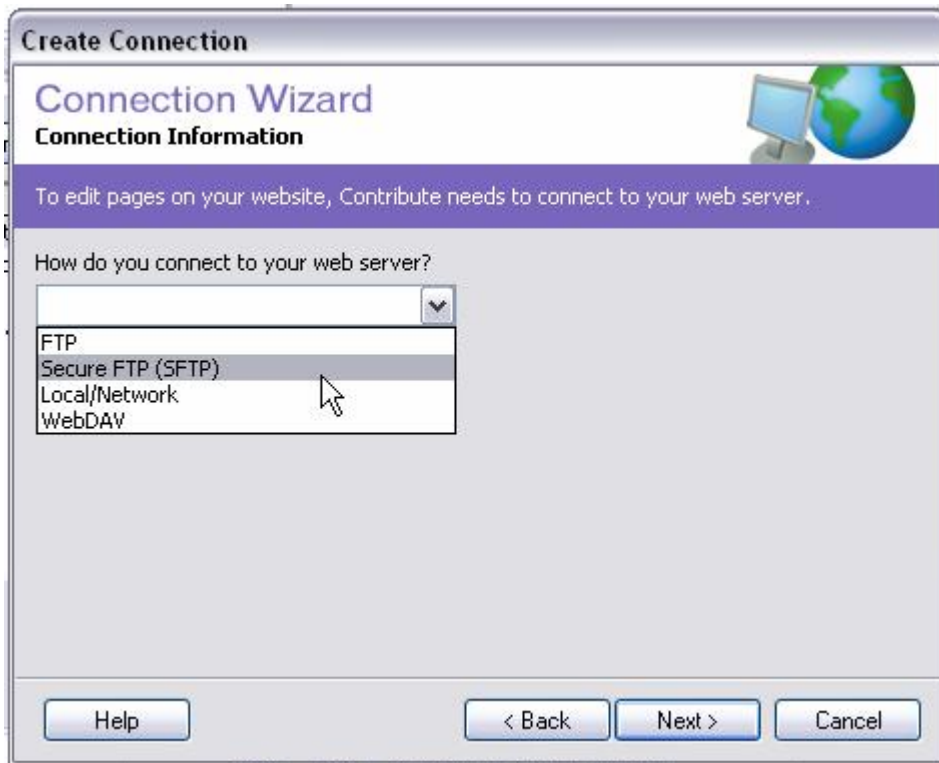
Create Connection

Connection Wizard
Connection Information

To edit pages on your website, Contribute needs to connect to your web server.

How do you connect to your web server?

FTP
Secure FTP (SFTP)
Local/Network
WebDAV

Help

< Back

Next >

Cancel